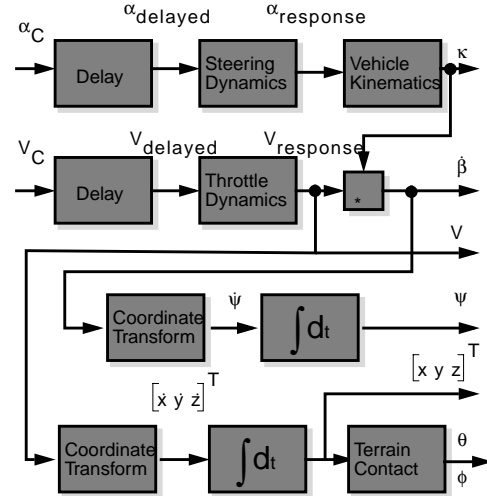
$\alpha_C$

$\alpha_{delayed}$

$\alpha_{response}$

Delay

Steering Dynamics

Vehicle Kinematics

$\kappa$

$V_C$

$V_{delayed}$

$V_{response}$

Delay

Throttle Dynamics

*

$\dot{\beta}$

V

Coordinate Transform

$\dot{\psi}$

$\int d_t$

$\psi$

$[x\ y\ z]^T$

$[\dot{x}\ \dot{y}\ \dot{z}]^T$

Coordinate Transform

$\int d_t$

Terrain Contact

$\theta$

$\phi$